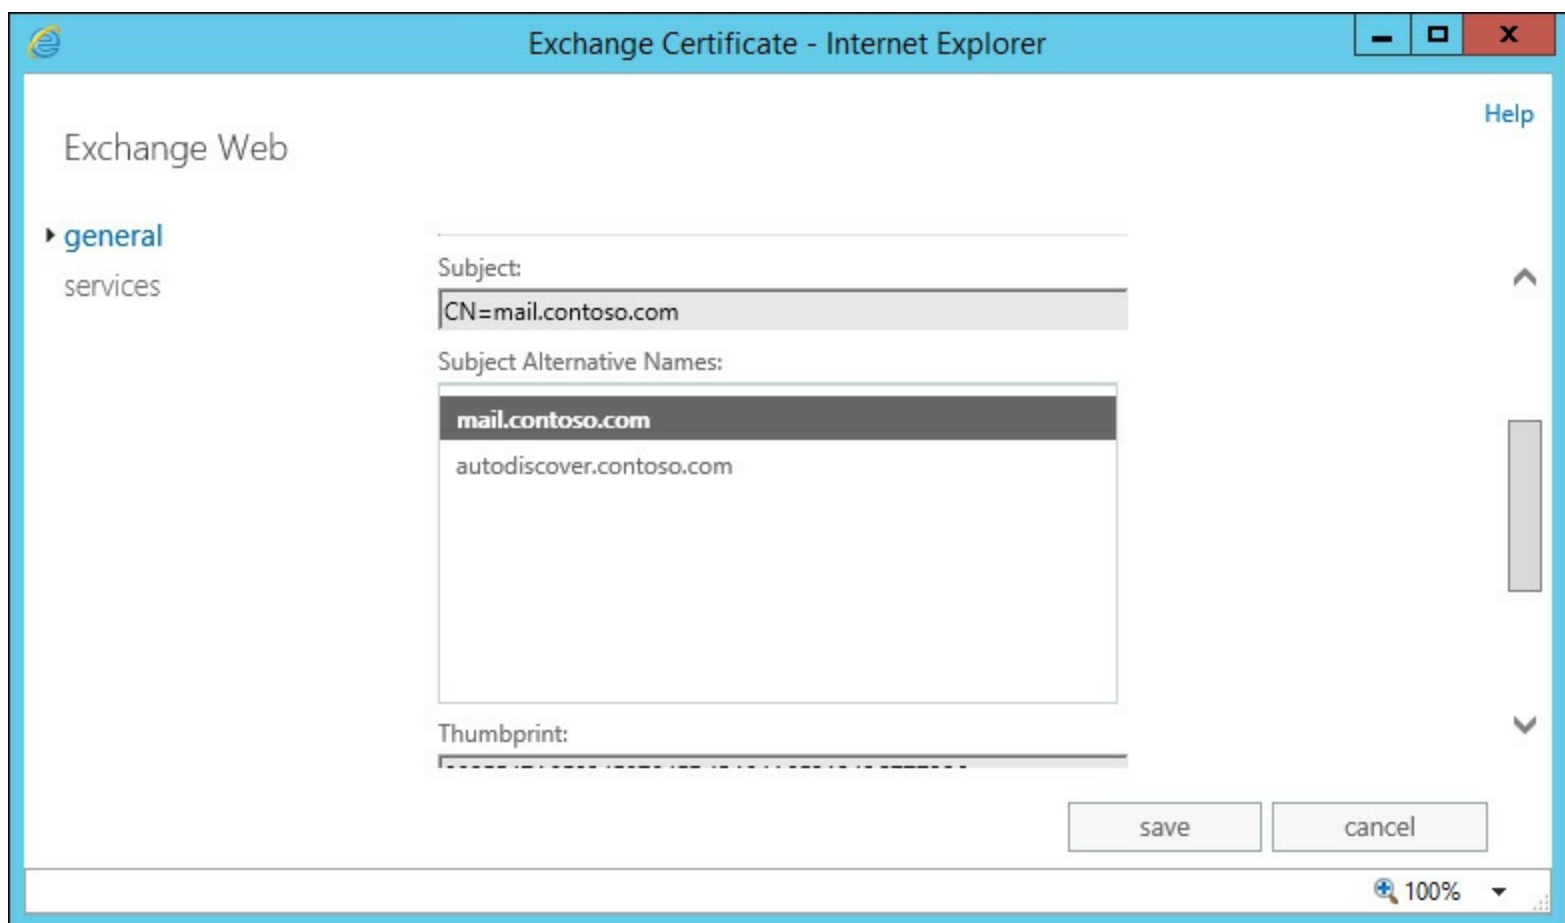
Exchange Certificate - Internet Explorer

Help

Exchange Web

general
services

Subject:
CN=mail.contoso.com

Subject Alternative Names:
mail.contoso.com
autodiscover.contoso.com

Thumbprint:
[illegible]

save
cancel

100%